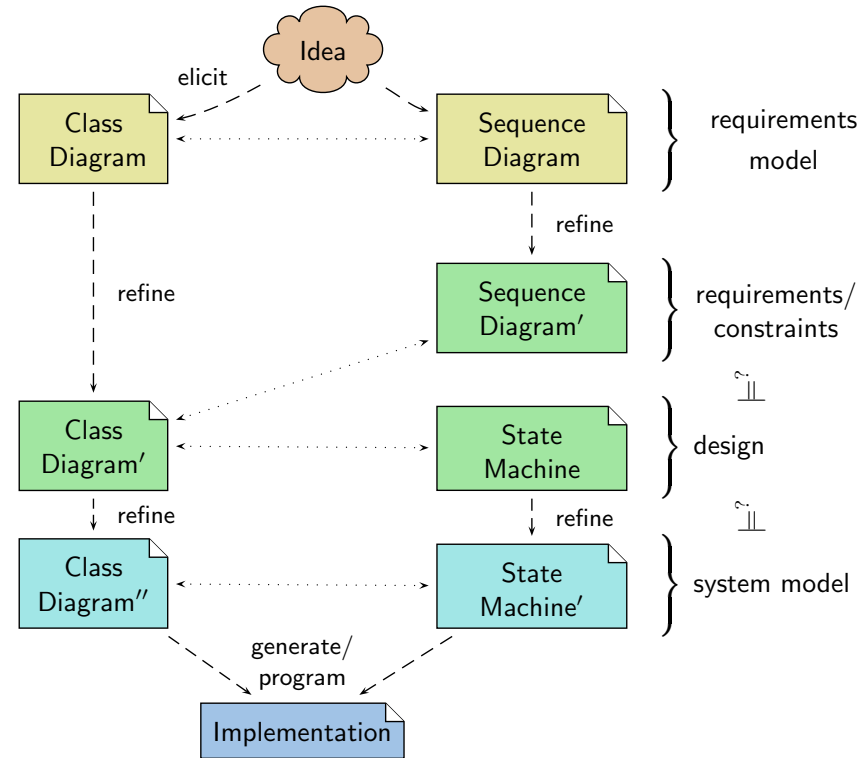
Idea

elicit

Class Diagram

Sequence Diagram

requirements model

refine

refine

Sequence Diagram′

requirements/ constraints

$\stackrel{?}{\models}$

Class Diagram′

State Machine

design

refine

refine

$\stackrel{?}{\models}$

Class Diagram″

State Machine′

system model

generate/ program

Implementation